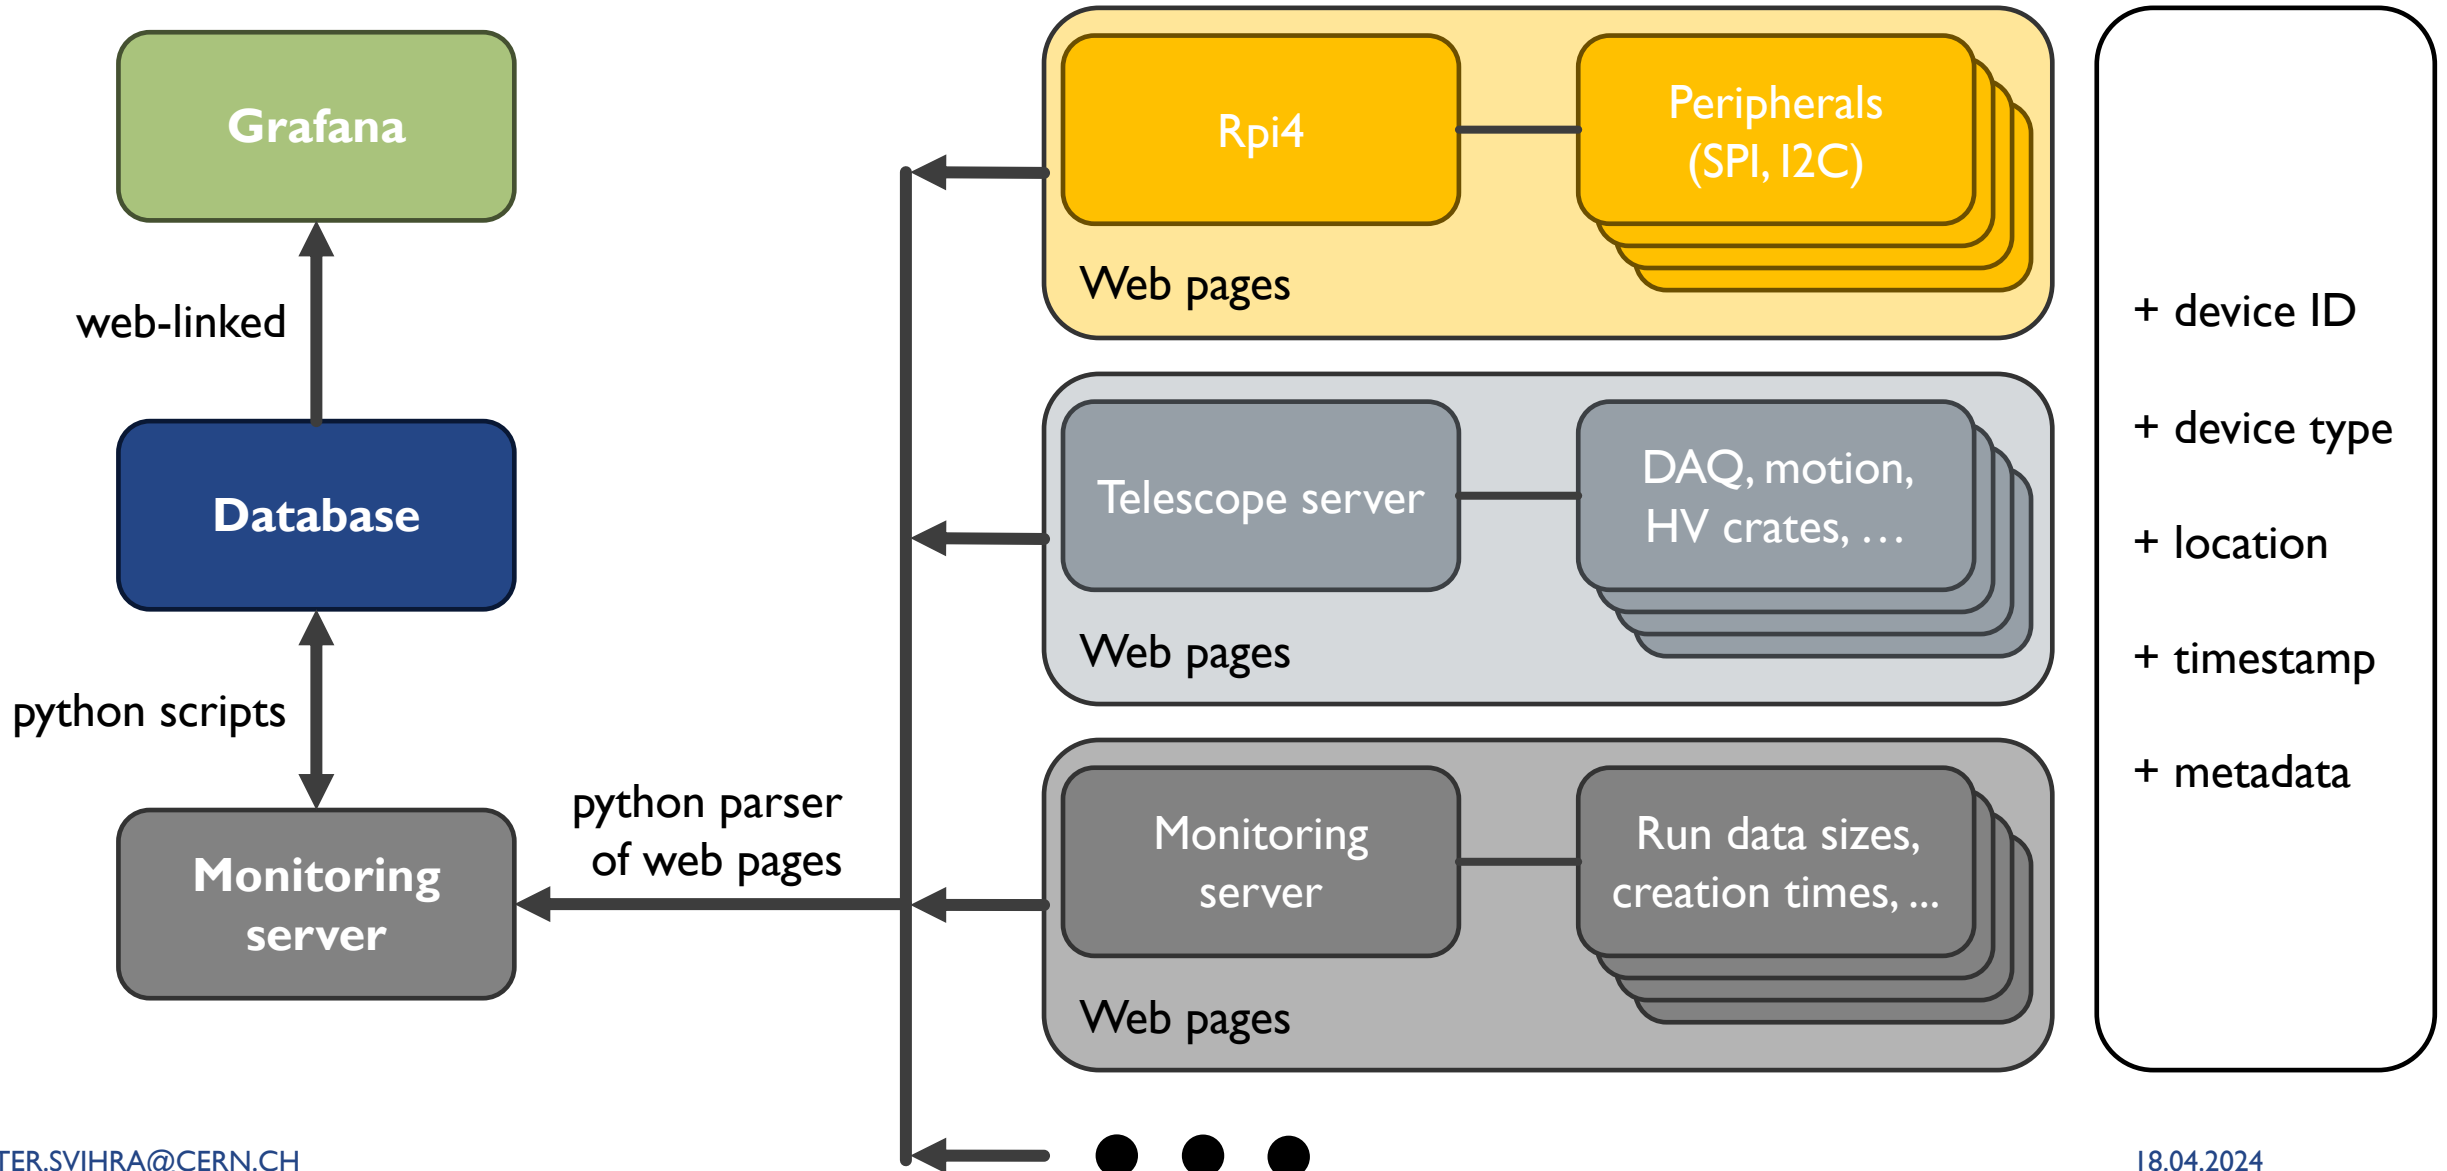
Grafana

web-linked

Database

python scripts

Monitoring server

python parser of web pages

Rpi4

Peripherals (SPI, I2C)

Web pages

Telescope server

DAQ, motion, HV crates, …

Web pages

Monitoring server

Run data sizes, creation times, ...

Web pages

+ device ID

+ device type

+ location

+ timestamp

+ metadata

TER.SVIHRA@CERN.CH

18.04.2024